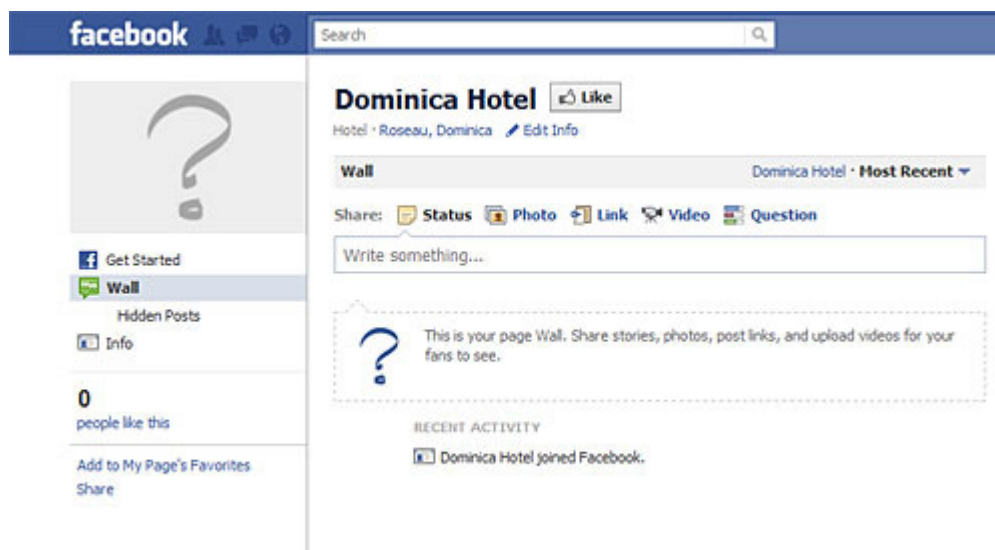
facebook

Search

Get Started
Wall
Hidden Posts
Info

0
people like this

Add to My Page's Favorites
Share

Dominica Hotel Like

Hotel · Roseau, Dominica Edit Info

Wall

Dominica Hotel · Most Recent

Share: Status Photo Link Video Question

Write something...

This is your page Wall. Share stories, photos, post links, and upload videos for your fans to see.

RECENT ACTIVITY

Dominica Hotel joined Facebook.